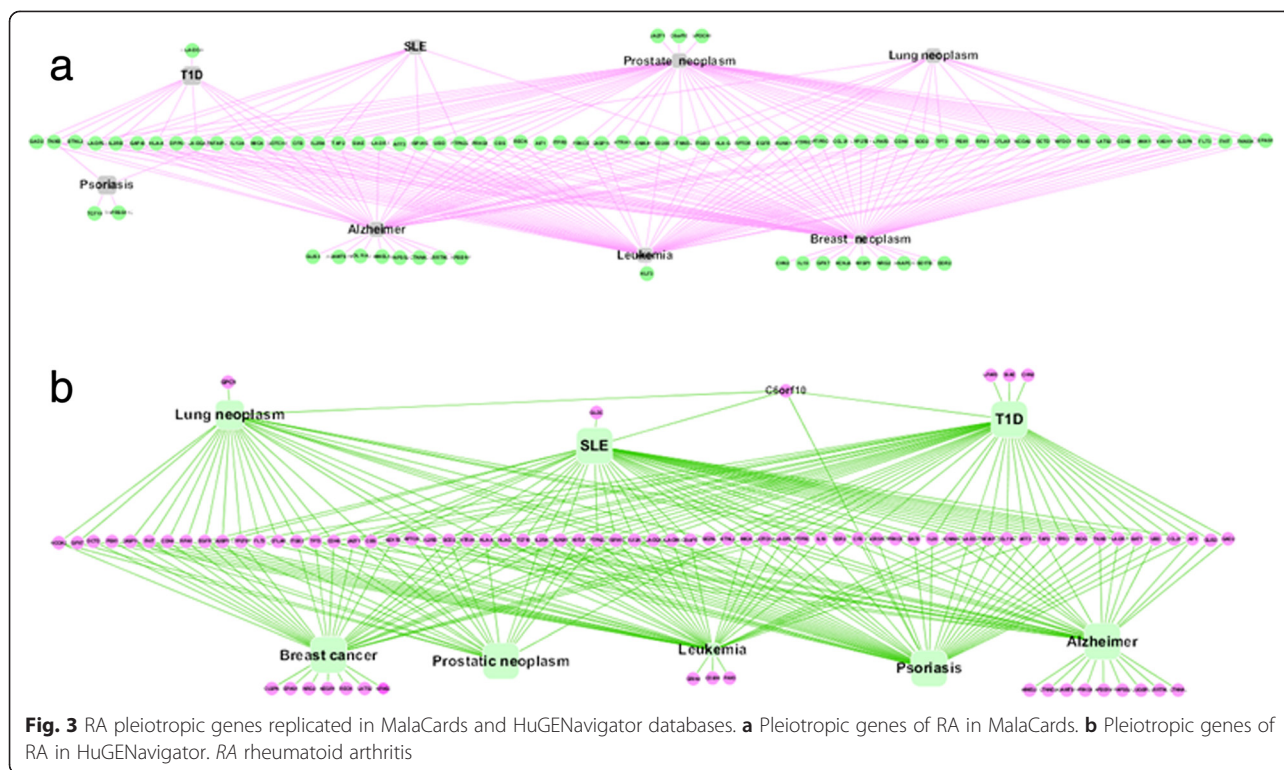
a

T1D

SLE

Prostate neoplasm

Lung neoplasm

Psoriasis

Alzheimer

Leukemia

Breast neoplasm

b

Lung neoplasm

C6orf10

SLE

T1D

Breast cancer

Prostatic neoplasm

Leukemia

Psoriasis

Alzheimer

**Fig. 3** RA pleiotropic genes replicated in MalaCards and HuGENavigator databases. **a** Pleiotropic genes of RA in MalaCards. **b** Pleiotropic genes of RA in HuGENavigator. *RA* rheumatoid arthritis